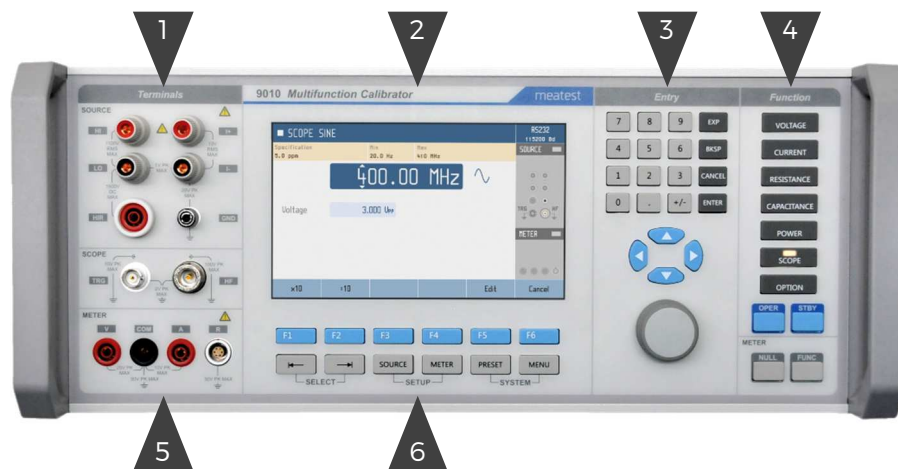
1
2
3
4

Terminals
9010 Multifunction Calibrator
meatest
Entry
Function

SOURCE
HI
LO
HIR
GND

SCOPE SINE
RS232
115200 Bd
Specification
5.0 ppm
Min
20.0 Hz
Max
410 MHz
SOURCE
400.00 MHz
Voltage
3.000 Uпп
METER
×10
÷10
Edit
Cancel

7
8
9
EXP
4
5
6
BKSP
1
2
3
CANCEL
0
.
+/-
ENTER

VOLTAGE
CURRENT
RESISTANCE
CAPACITANCE
POWER
SCOPE
OPTION
OPER
STBY

SCOPE
TRG
HF

METER
V
COM
A
R

F1
F2
F3
F4
F5
F6

SOURCE
METER
PRESET
MENU
SELECT
SETUP
SYSTEM

METER
NULL
FUNC

5
6